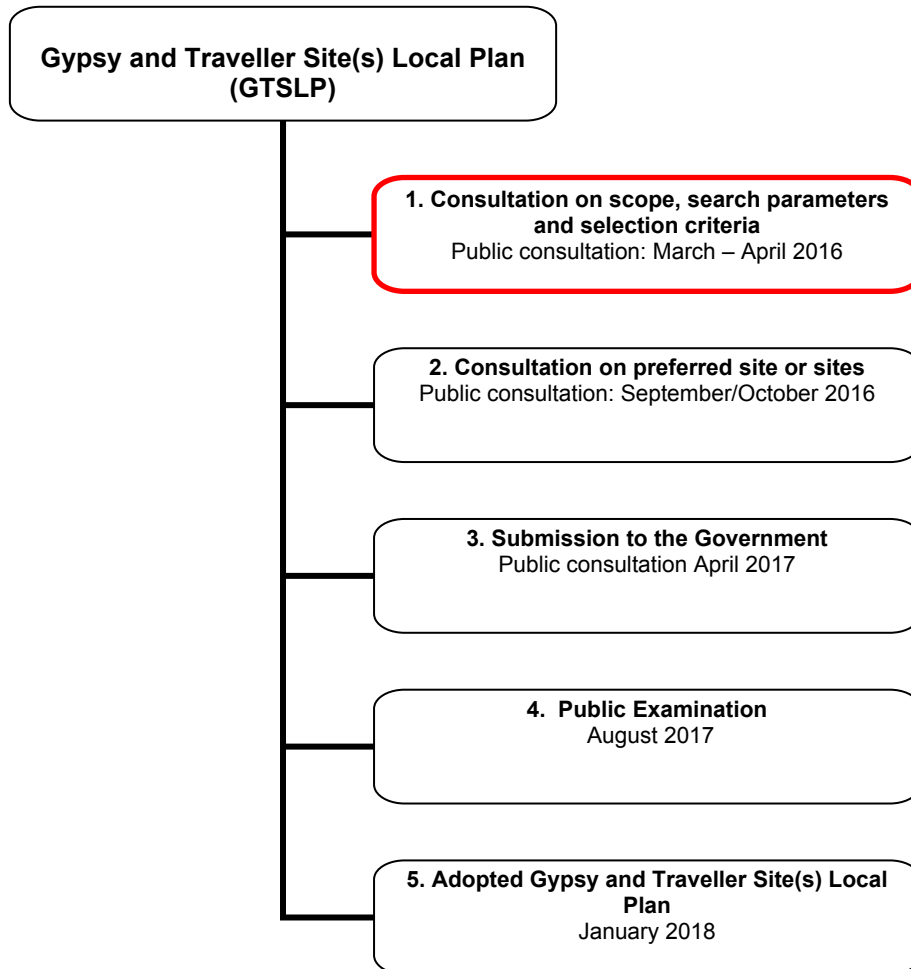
Gypsy and Traveller Site(s) Local Plan (GTSLP)

1. Consultation on scope, search parameters and selection criteria
Public consultation: March – April 2016

2. Consultation on preferred site or sites
Public consultation: September/October 2016

3. Submission to the Government
Public consultation April 2017

4. Public Examination
August 2017

5. Adopted Gypsy and Traveller Site(s) Local Plan
January 2018